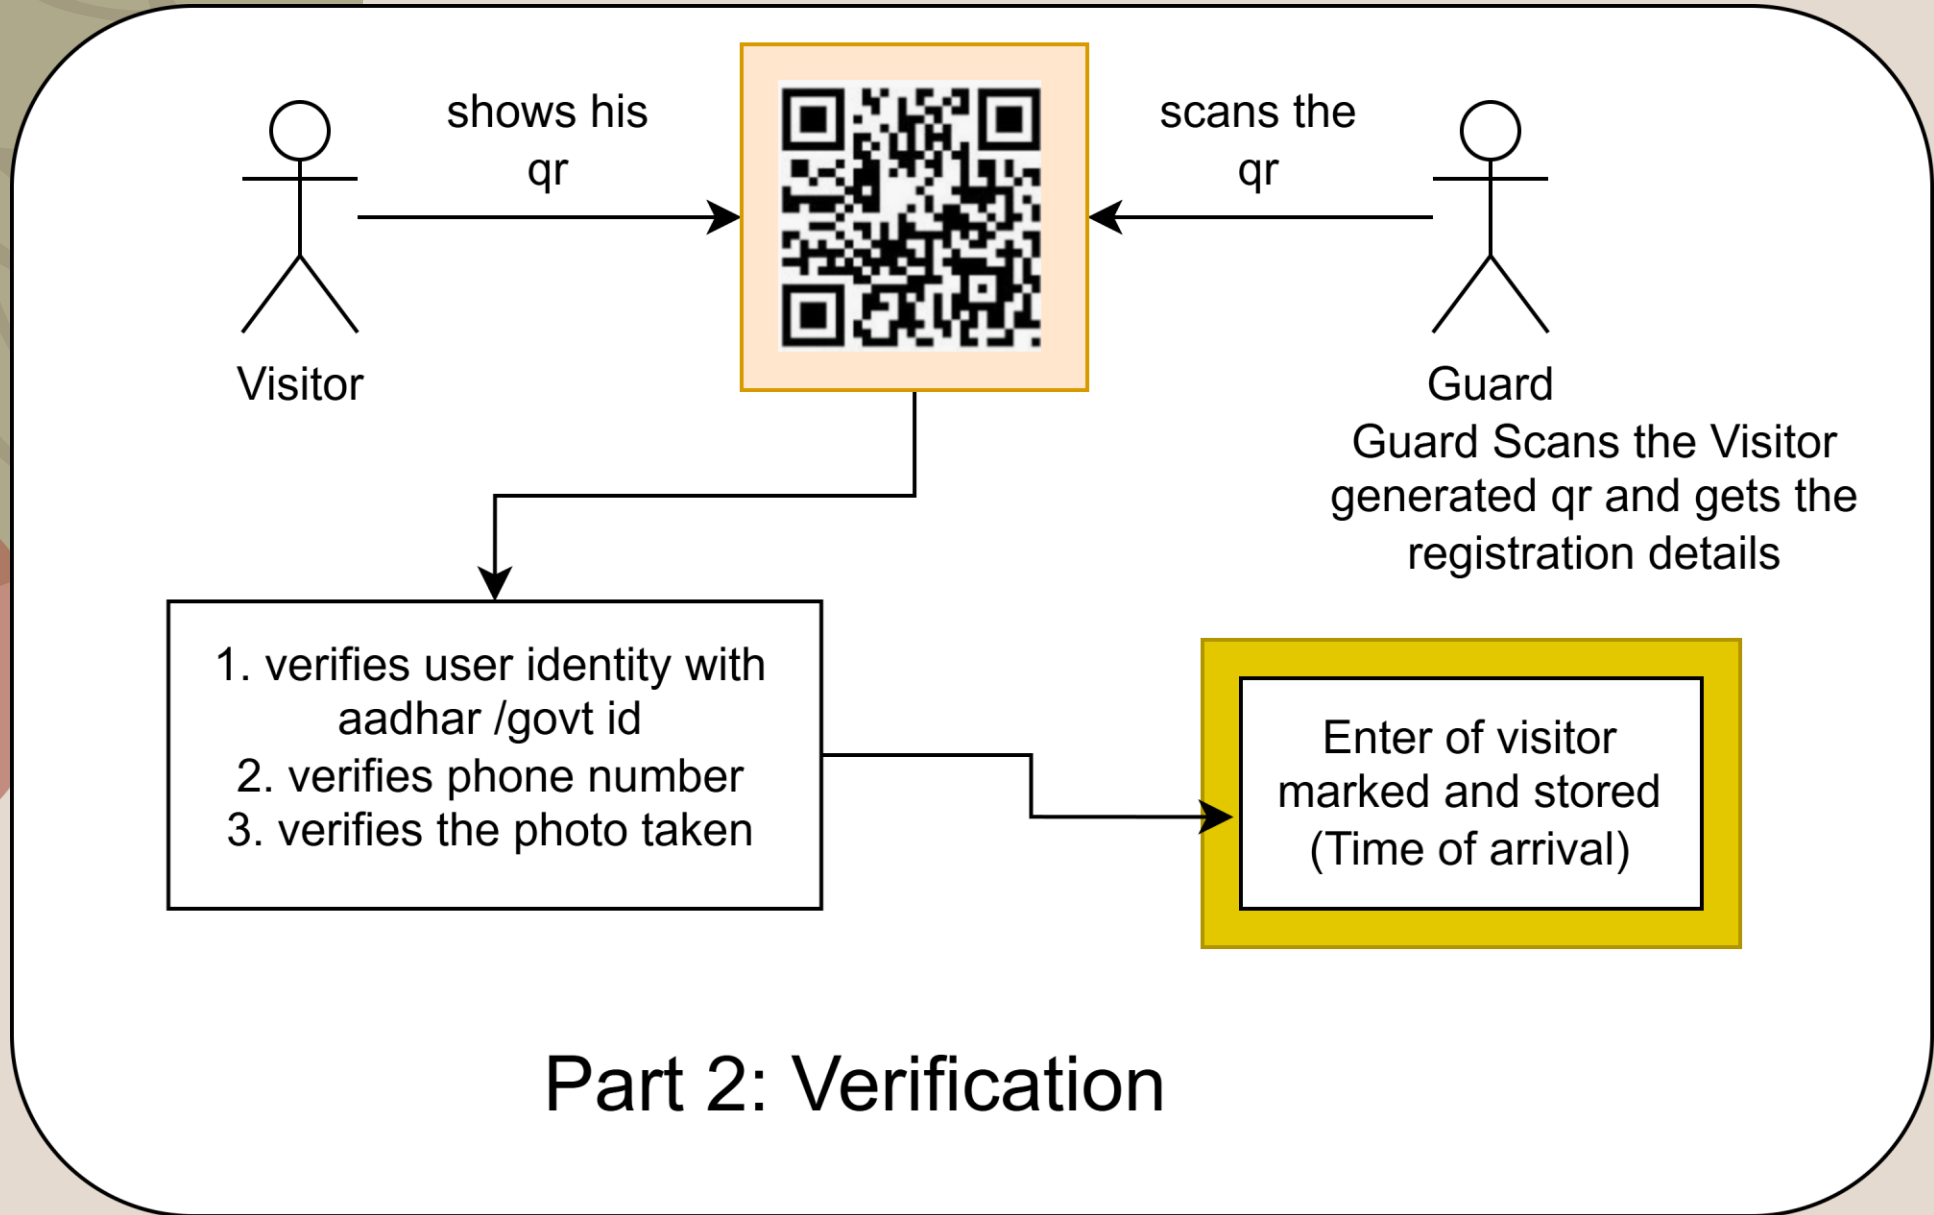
shows his qr

scans the qr

Visitor

Guard

Guard Scans the Visitor generated qr and gets the registration details

1. verifies user identity with aadhar /govt id
2. verifies phone number
3. verifies the photo taken

Enter of visitor marked and stored (Time of arrival)

Part 2: Verification